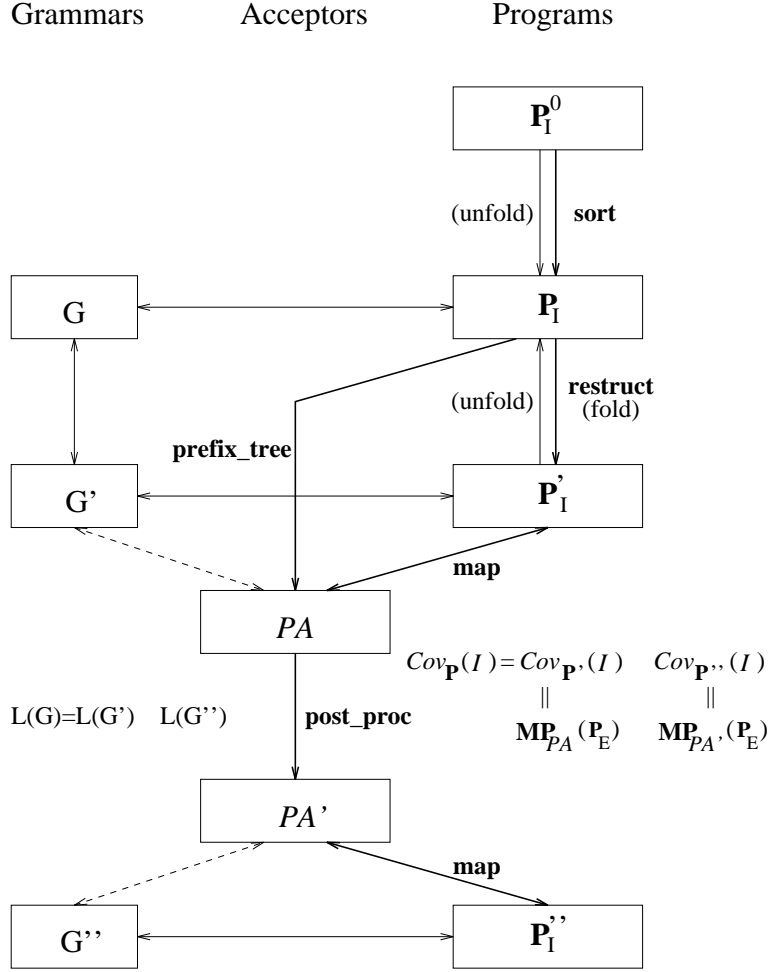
Grammars Acceptors Programs

$\mathbf{P}_I^0$

(unfold) **sort**

G

$\mathbf{P}_I$

**restruct** (fold)

(unfold)

**prefix_tree**

G'

$\mathbf{P}_I'$

**map**

*PA*

$Cov_{\mathbf{P}}(I) = Cov_{\mathbf{P}'}(I)$ $Cov_{\mathbf{P}''}(I)$

|| ||

$\mathbf{MP}_{PA}(\mathbf{P}_E)$ $\mathbf{MP}_{PA'}(\mathbf{P}_E)$

L(G)=L(G') L(G'')

**post_proc**

*PA'*

**map**

G''

$\mathbf{P}_I''$